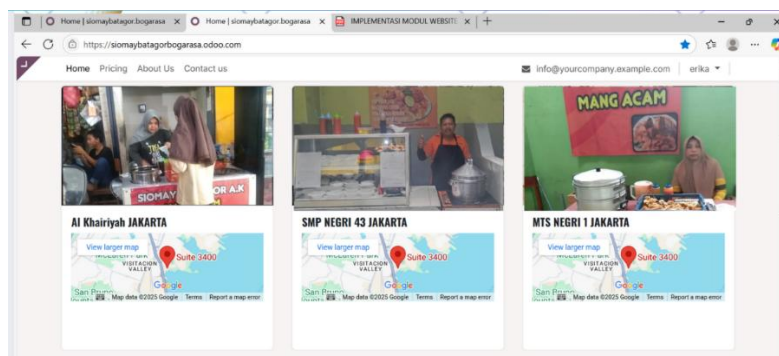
Home | siomaybatagor.bogarasa ×
Home | siomaybatagor.bogarasa ×
IMPLEMENTASI MODUL WEBSITE ×
+
https://siomaybatagorbogarasa.odoo.com

Home Pricing About Us Contact us
info@yourcompany.example.com erika

SIOMAY OR A.K

MANG ACAM

Al Khairiyah JAKARTA
View larger map
Suite 3400
VISITACION VALLEY
San Bruno
Google
Map data ©2025 Google Terms Report a map error

SMP NEGRI 43 JAKARTA
View larger map
Suite 3400
VISITACION VALLEY
San Bruno
Google
Map data ©2025 Google Terms Report a map error

MTS NEGRI 1 JAKARTA
View larger map
Suite 3400
VISITACION VALLEY
San Bruno
Google
Map data ©2025 Google Terms Report a map error